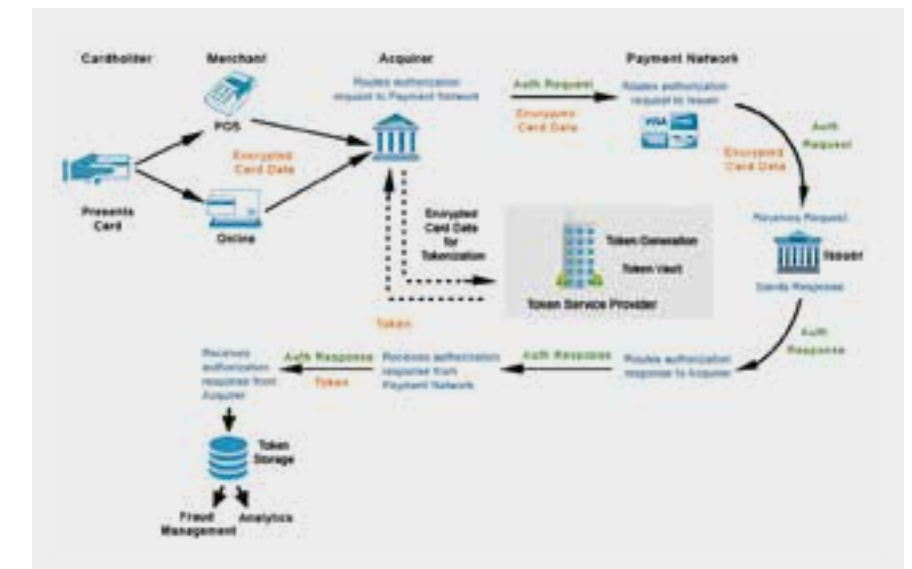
Cardholder

Merchant

Acquirer

Payment Network

Routes authorization request to Payment Network

Auth Request

Encrypted Card Data

Routes authorization request to Issuer

POS

Encrypted Card Data

Auth Request

Encrypted Card Data

Presents Card

Online

Encrypted Card Data for Tokenization

Token Generation

Token Vault

Token Service Provider

Receives Request

Issuer

Sends Response

Token

Auth Response

Receives authorization response from Acquirer

Auth Response

Token

Receives authorization response from Payment Network

Auth Response

Routes authorization response to Acquirer

Token Storage

Fraud Management

Analytics